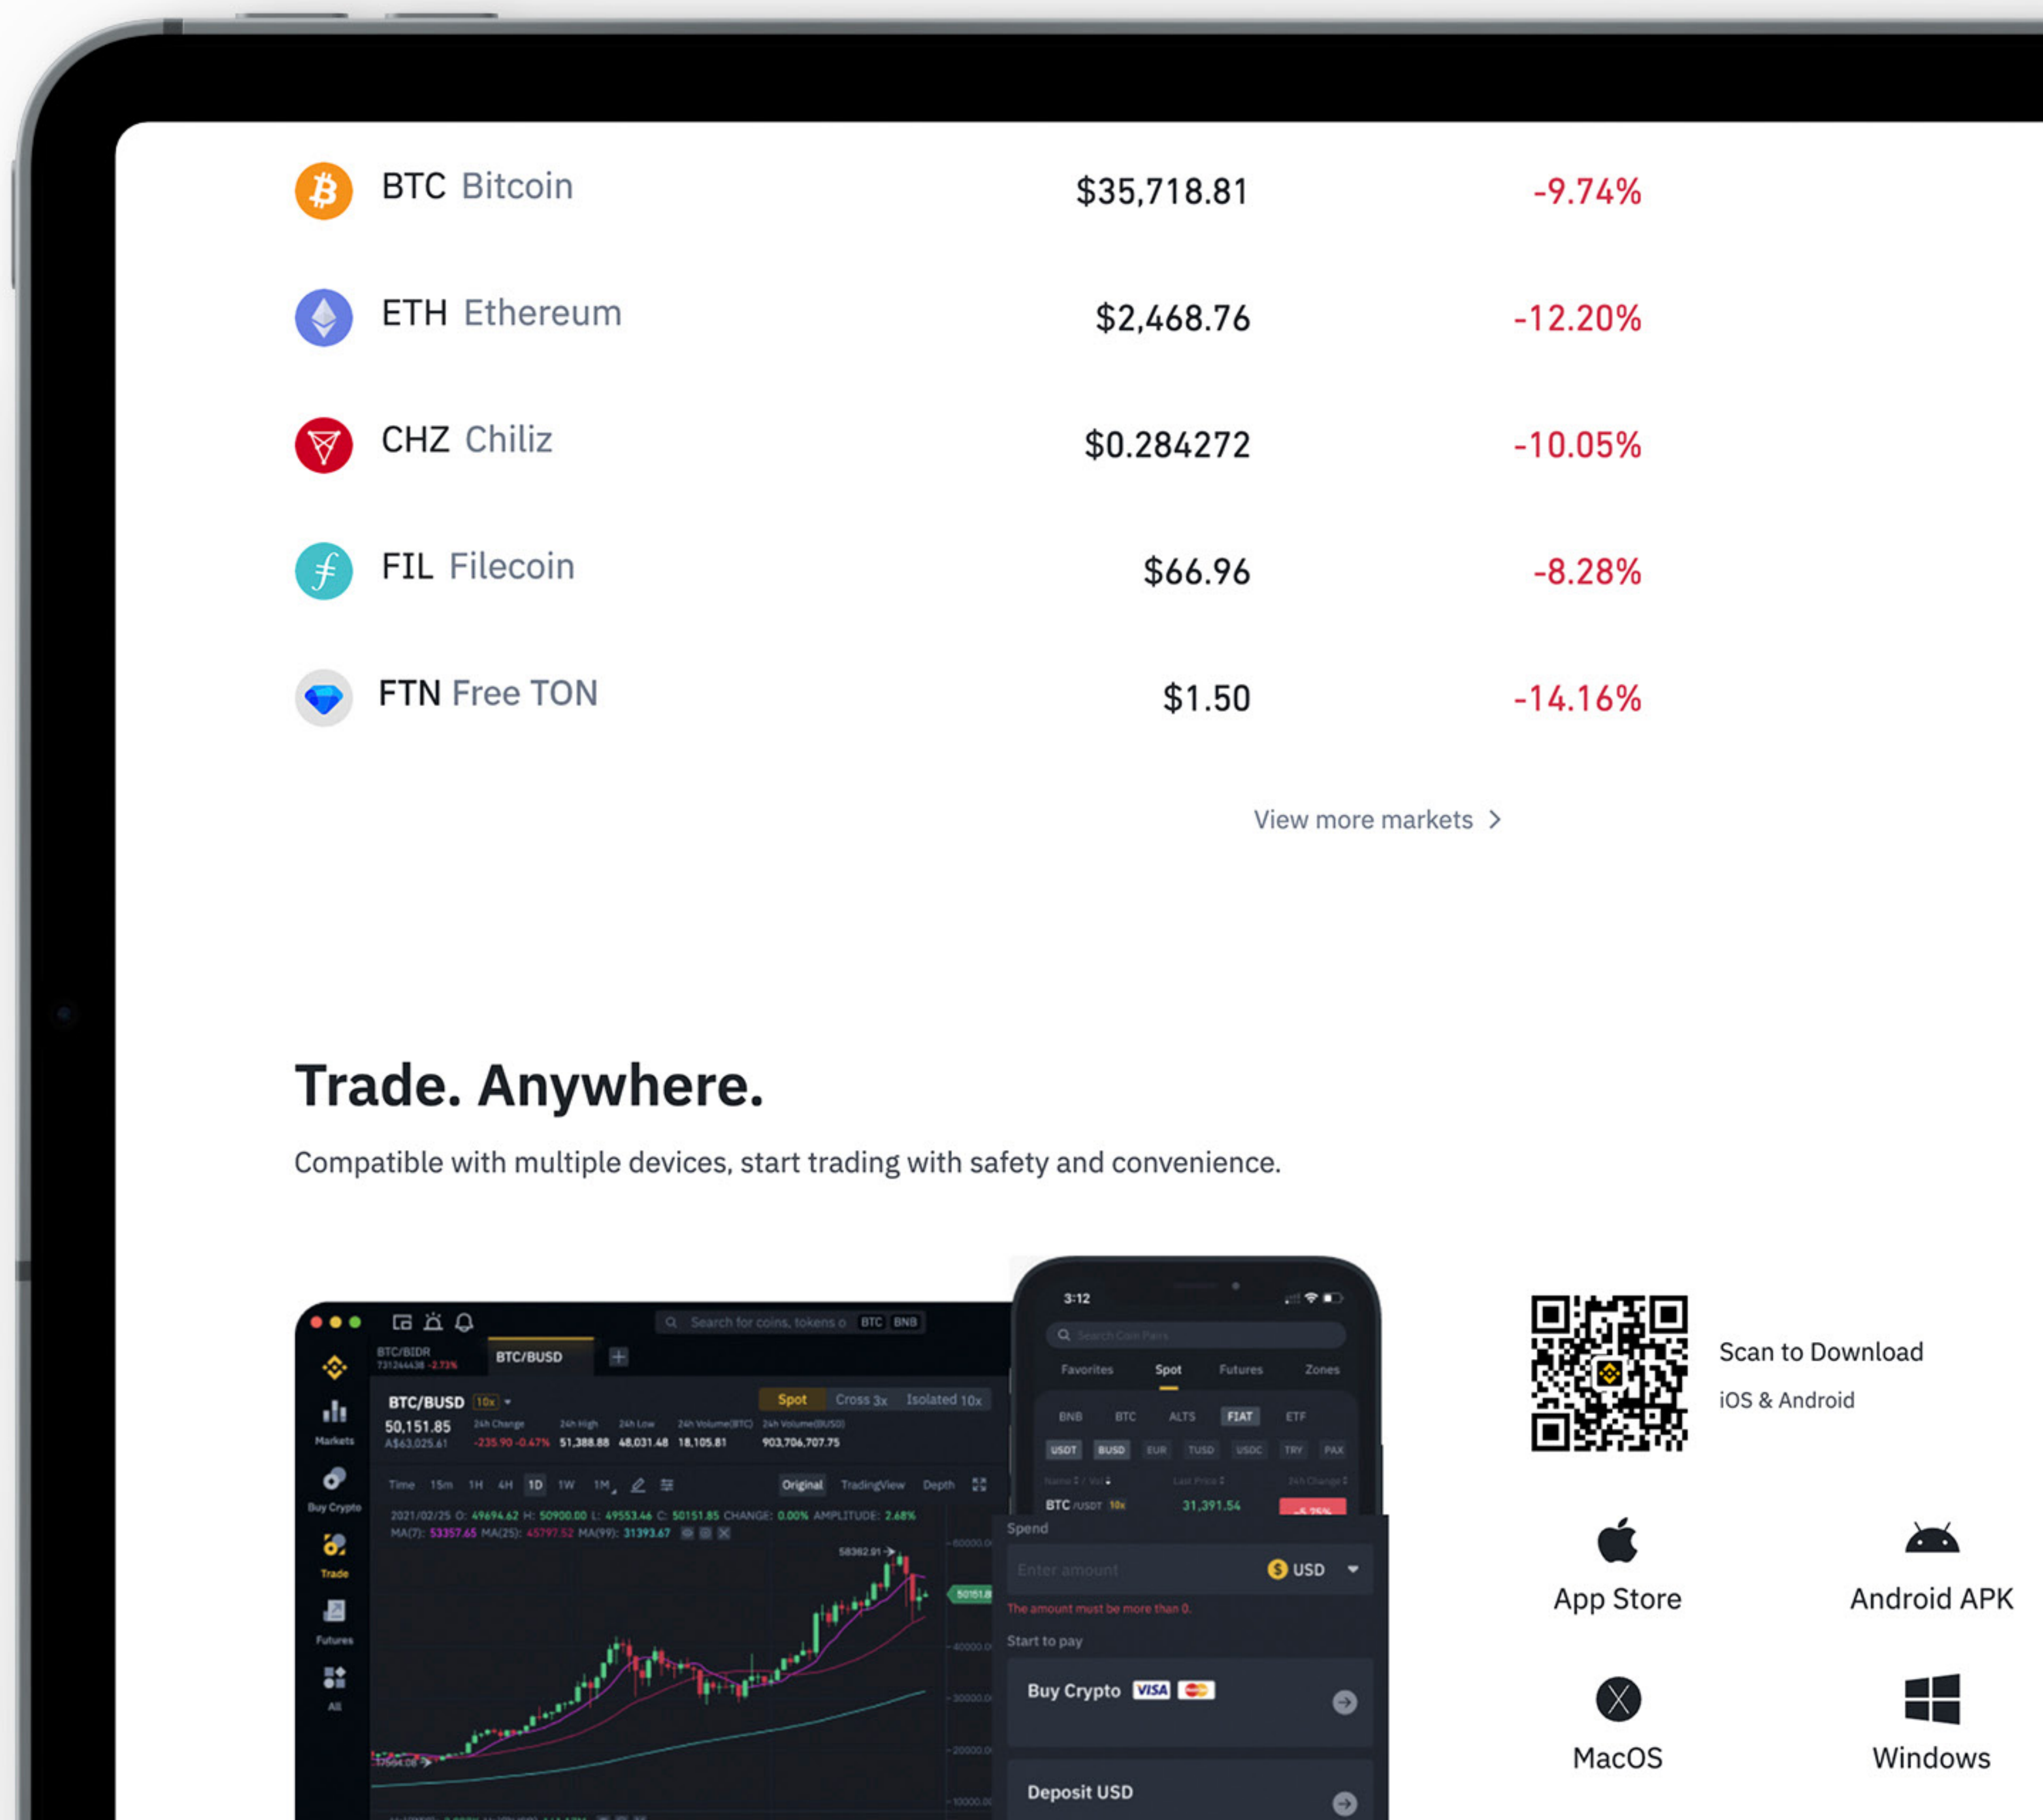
BTC Bitcoin $35,718.81 -9.74%

ETH Ethereum $2,468.76 -12.20%

CHZ Chiliz $0.284272 -10.05%

FIL Filecoin $66.96 -8.28%

FTN Free TON $1.50 -14.16%

View more markets >

Trade. Anywhere.

Compatible with multiple devices, start trading with safety and convenience.

BTC/BIDR
BTC/BUSD
BTC/BUSD 10x
50,151.85
Spot Cross 3x Isolated 10x
Markets
Buy Crypto
Trade
Futures
All
Time 15m 1H 4H 1D 1W 1M
Original TradingView Depth

3:12
Favorites Spot Futures Zones
BNB BTC ALTS FIAT ETF
USDT BUSD EUR TUSD USDC TRY PAX
BTC /USDT 10x 31,391.54
Spend
Enter amount USD
The amount must be more than 0.
Start to pay
Buy Crypto VISA
Deposit USD

Scan to Download
iOS & Android

App Store
Android APK
MacOS
Windows